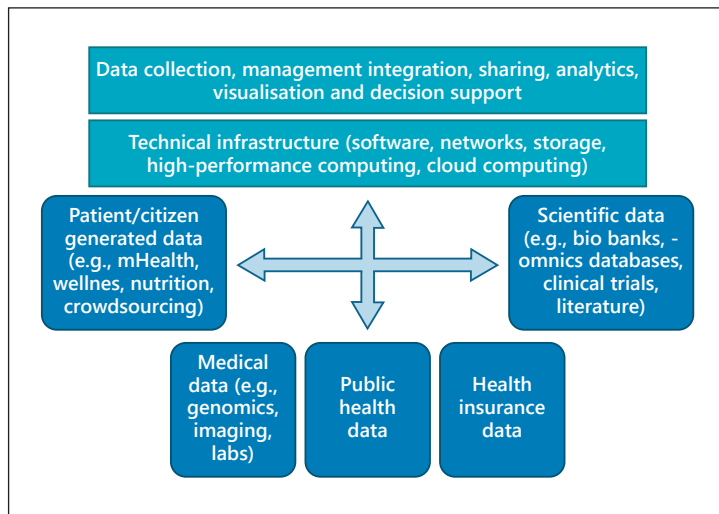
Data collection, management integration, sharing, analytics, visualisation and decision support

Technical infrastructure (software, networks, storage, high-performance computing, cloud computing)

Patient/citizen generated data (e.g., mHealth, wellnes, nutrition, crowdsourcing)

Scientific data (e.g., bio banks, -omnics databases, clinical trials, literature)

Medical data (e.g., genomics, imaging, labs)

Public health data

Health insurance data